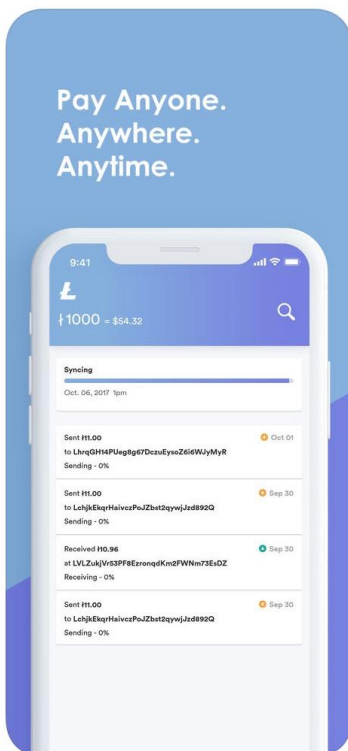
Pay Anyone.
Anywhere.
Anytime.

9:41

Ł

ł1000 = $54.32

Syncing

Oct. 06, 2017 1pm

Sent ł1.00
to LhrqGH14PUeg8g67DczuEysoZ6i6WJyMyR
Sending - 0%

Oct 01

Sent ł1.00
to LchjkEkqrHaivczPoJZbst2qywjJzd892Q
Sending - 0%

Sep 30

Received ł0.96
at LVLZukjVr53PF8EzronqdKm2FWNm73EsDZ
Receiving - 0%

Sep 30

Sent ł1.00
to LchjkEkqrHaivczPoJZbst2qywjJzd892Q
Sending - 0%

Sep 30